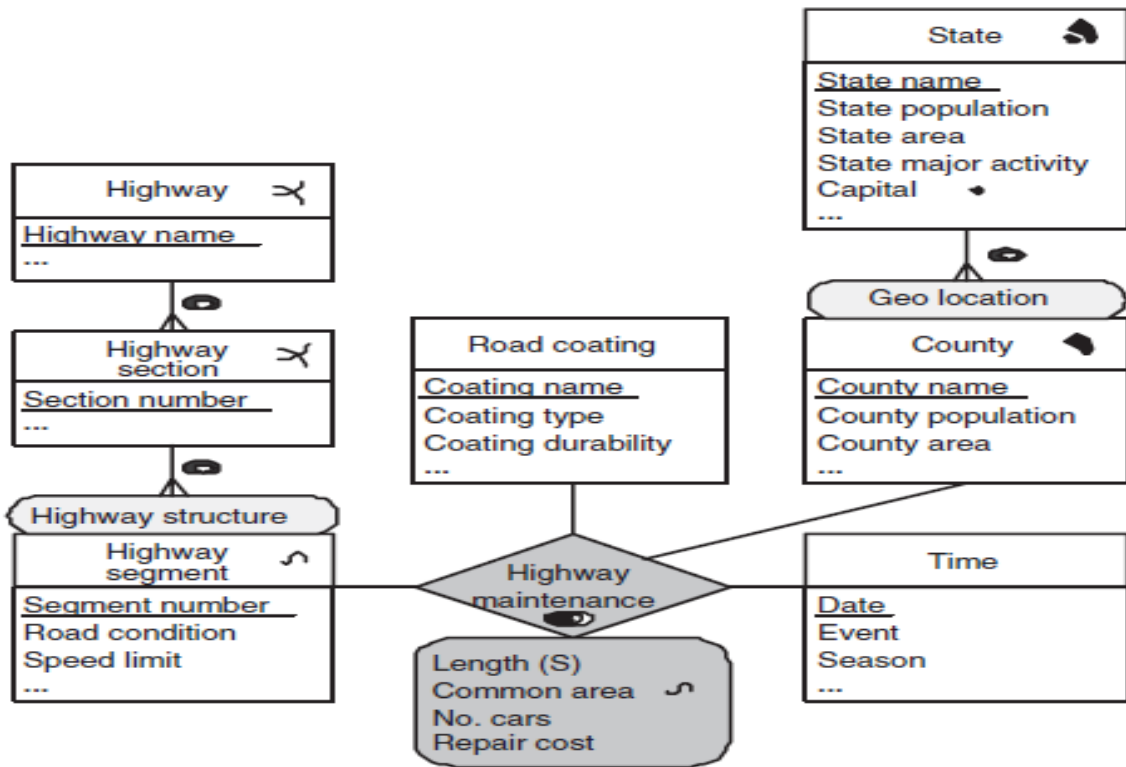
State
State name
State population
State area
State major activity
Capital
...

Highway
Highway name
...

Geo location

Highway section
Section number
...

Road coating
Coating name
Coating type
Coating durability
...

County
County name
County population
County area
...

Highway structure

Highway segment
Segment number
Road condition
Speed limit
...

Highway maintenance

Time
Date
Event
Season
...

Length (S)
Common area
No. cars
Repair cost